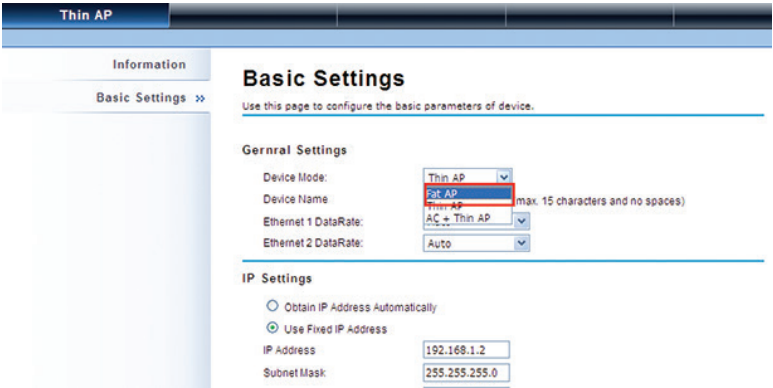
Thin AP

Information

Basic Settings »

Basic Settings

Use this page to configure the basic parameters of device.

Gernral Settings

Device Mode: Thin AP

Fat AP

Thin AP

AC + Thin AP

Device Name (max. 15 characters and no spaces)

Ethernet 1 DataRate:

Ethernet 2 DataRate: Auto

IP Settings

Obtain IP Address Automatically

Use Fixed IP Address

IP Address 192.168.1.2

Subnet Mask 255.255.255.0